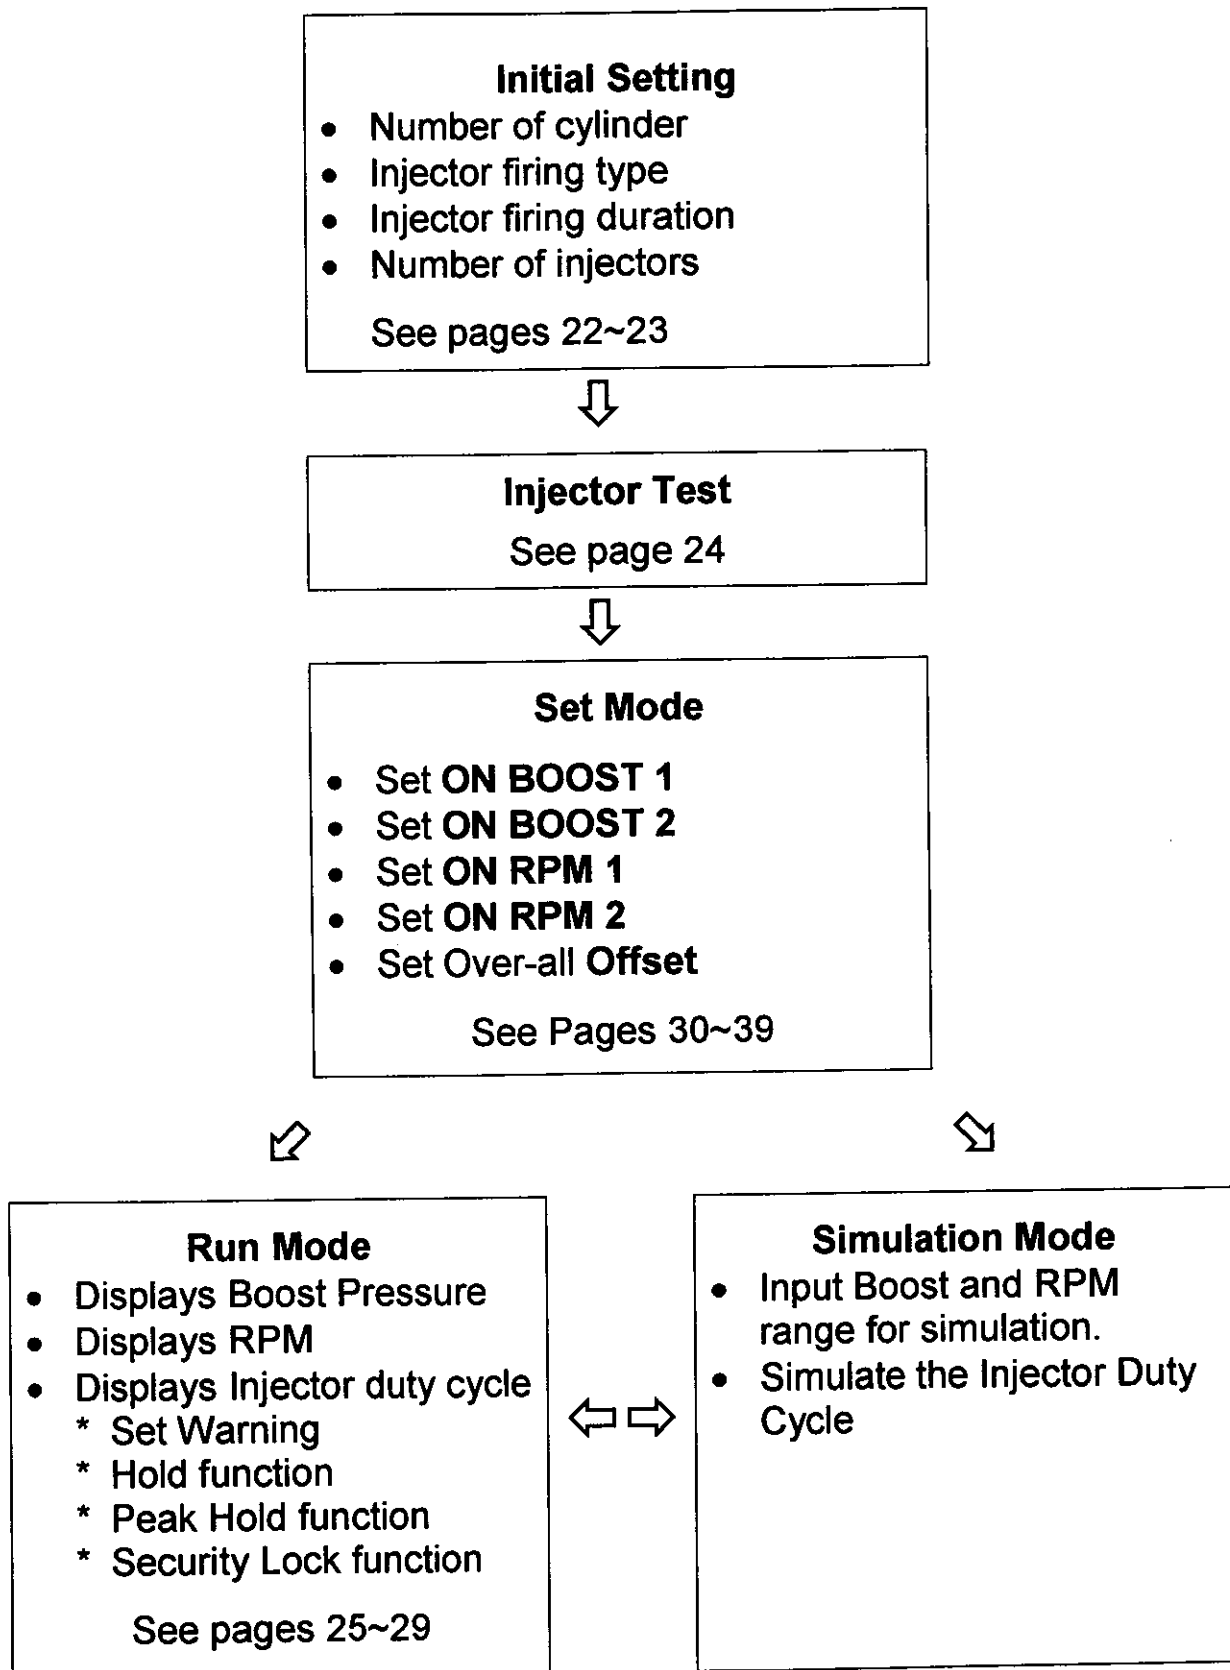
**Initial Setting**

- Number of cylinder
- Injector firing type
- Injector firing duration
- Number of injectors

See pages 22~23

⇩

**Injector Test**

See page 24

⇩

**Set Mode**

- Set **ON BOOST 1**
- Set **ON BOOST 2**
- Set **ON RPM 1**
- Set **ON RPM 2**
- Set Over-all **Offset**

See Pages 30~39

⇙ ⇘

**Run Mode**

- Displays Boost Pressure
- Displays RPM
- Displays Injector duty cycle
  * Set Warning
  * Hold function
  * Peak Hold function
  * Security Lock function

See pages 25~29

⇦⇨

**Simulation Mode**

- Input Boost and RPM range for simulation.
- Simulate the Injector Duty Cycle